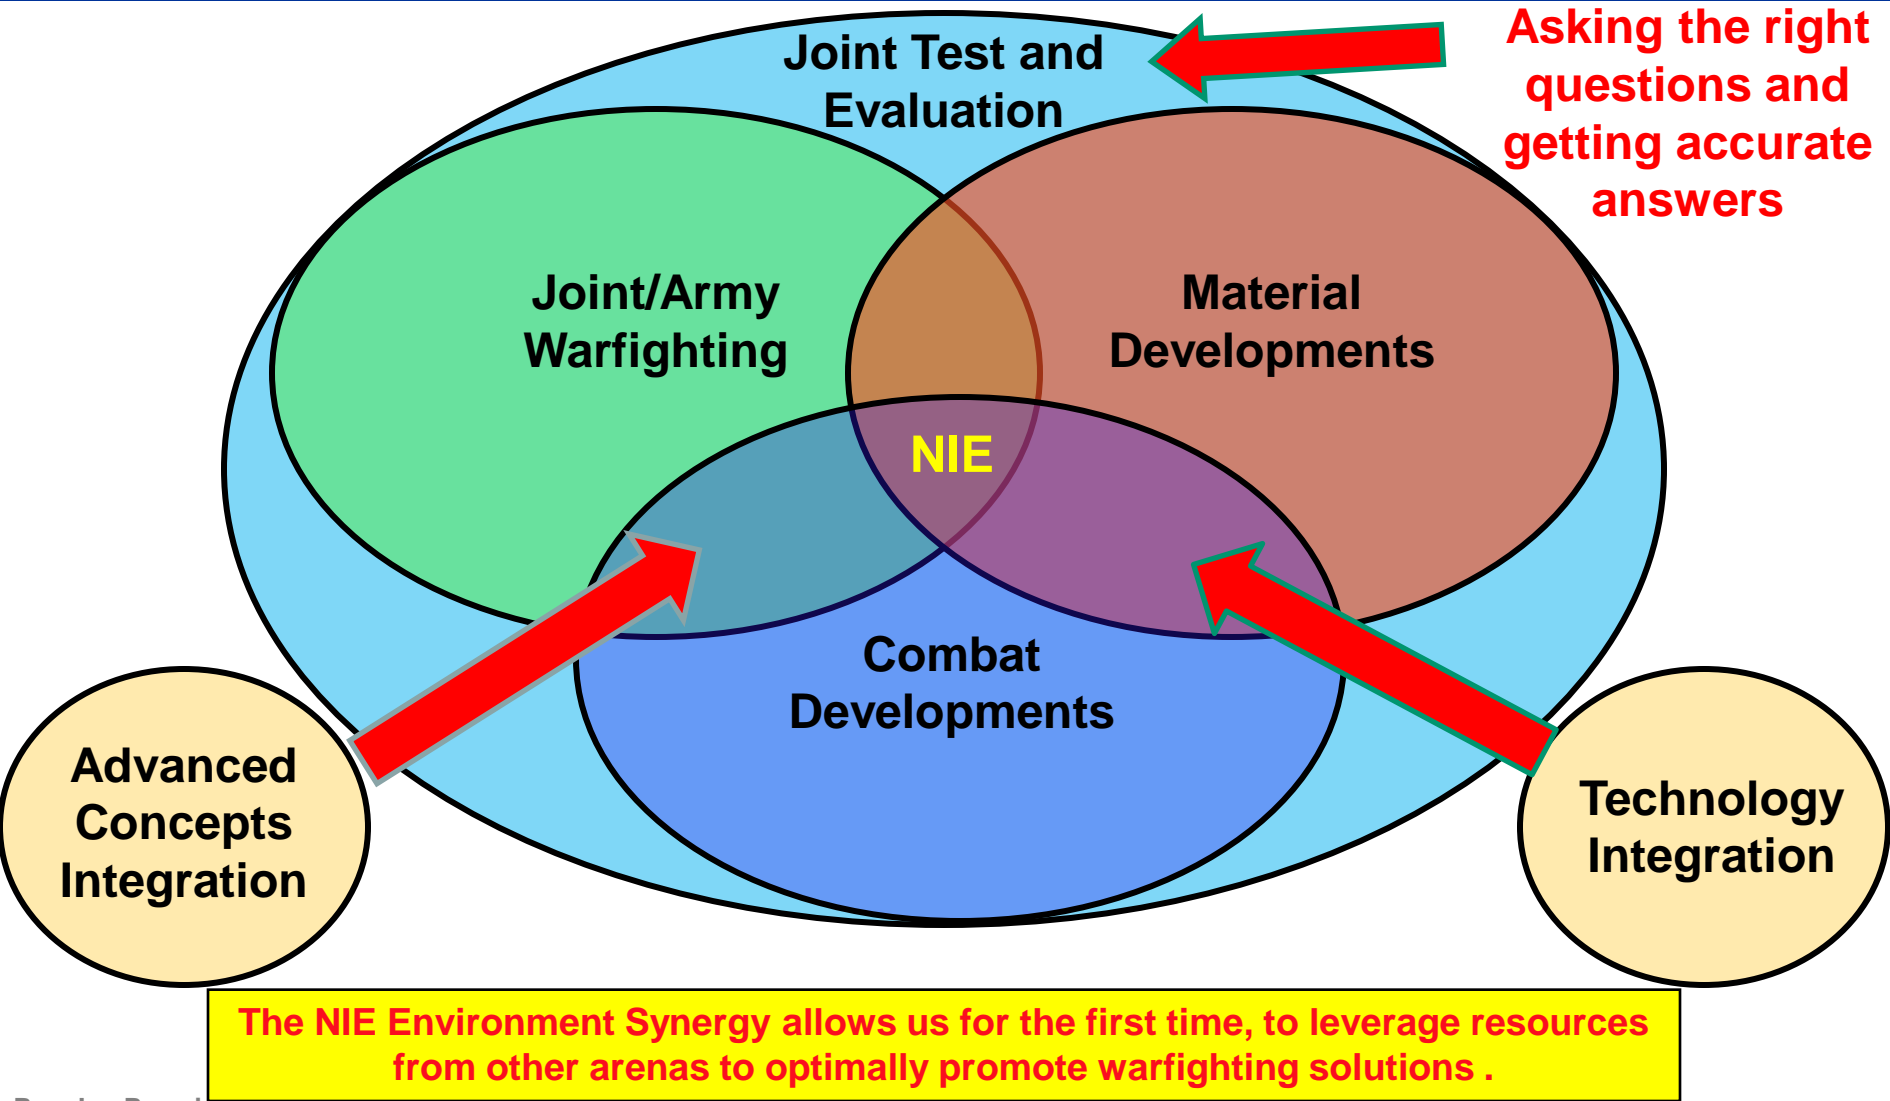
Joint Test and Evaluation

Asking the right questions and getting accurate answers

Joint/Army Warfighting

Material Developments

NIE

Combat Developments

Advanced Concepts Integration

Technology Integration

The NIE Environment Synergy allows us for the first time, to leverage resources from other arenas to optimally promote warfighting solutions .